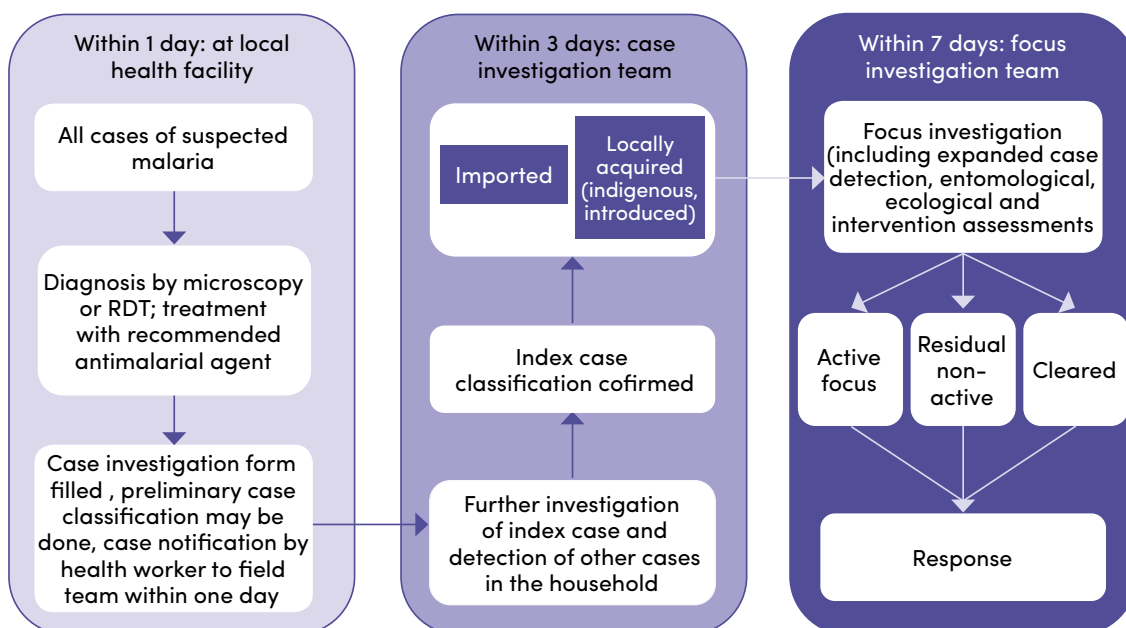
Within 1 day: at local health facility

All cases of suspected malaria

Diagnosis by microscopy or RDT; treatment with recommended antimalarial agent

Case investigation form filled , preliminary case classification may be done, case notification by health worker to field team within one day

Within 3 days: case investigation team

Imported

Locally acquired (indigenous, introduced)

Index case classification cofirmed

Further investigation of index case and detection of other cases in the household

Within 7 days: focus investigation team

Focus investigation (including expanded case detection, entomological, ecological and intervention assessments

Active focus

Residual non-active

Cleared

Response